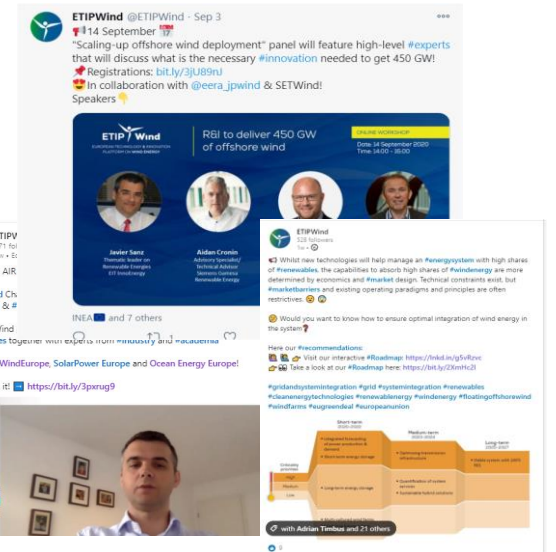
ETIPWind @ETIPWind · Sep 3

📢14 September 📅
"Scaling-up offshore wind deployment" panel will feature high-level #experts that will discuss what is the necessary #innovation needed to get 450 GW!
📌Registrations: bit.ly/3jU89rJ
😍In collaboration with @eera_jpwind & SETWind!
Speakers👇

ETIP Wind
EUROPEAN TECHNOLOGY & INNOVATION PLATFORM ON WIND ENERGY

R&I to deliver 450 GW of offshore wind

ONLINE WORKSHOP
Date 14 September 2020
Time 14:00 – 16:00

Javier Sanz
Thematic leader on Renewable Energies EIT InnoEnergy

Aidan Cronin
Advisory Specialist/ Technical Advisor Siemens Gamesa Renewable Energy

INEA and 7 others

ETIP
71 fo
AIR
d Ch
& #
Wind
es together with experts from #industry and #academia
WindEurope, SolarPower Europe and Ocean Energy Europe!
it! ➡️ https://bit.ly/3pxrug9

ETIPWind
328 followers
1w

📢 Whilst new technologies will help manage an #energysystem with high shares of #renewables, the capabilities to absorb high shares of #windenergy are more determined by economics and #market design. Technical constraints exist, but #marketbarriers and existing operating paradigms and principles are often restrictive. 😮 😮

🤔 Would you want to know how to ensure optimal integration of wind energy in the system❓

Here our #recommendations:
Visit our interactive #Roadmap: https://lnkd.in/g5vRzvc
Take a look at our #Roadmap here: https://bit.ly/2XmHc2l

#gridandsystemintegration #grid #systemintegration #renewables #cleanenergytechnologies #renewableenergy #windenergy #floatingoffshorewind #windfarms #eugreendeal #europeanunion

Short-term 2020-2025
Medium-term 2025-2030
Long-term 2030-2050
Criticality priorities
High
Medium
Low
Integrated forecasting of energy production & demand
Short-term energy storage
Long-term energy storage
Optimising transmission infrastructure
Quantification of system services
Sustainable hybrid solutions
Stable system with 100% RES

with Adrian Timbus and 21 others